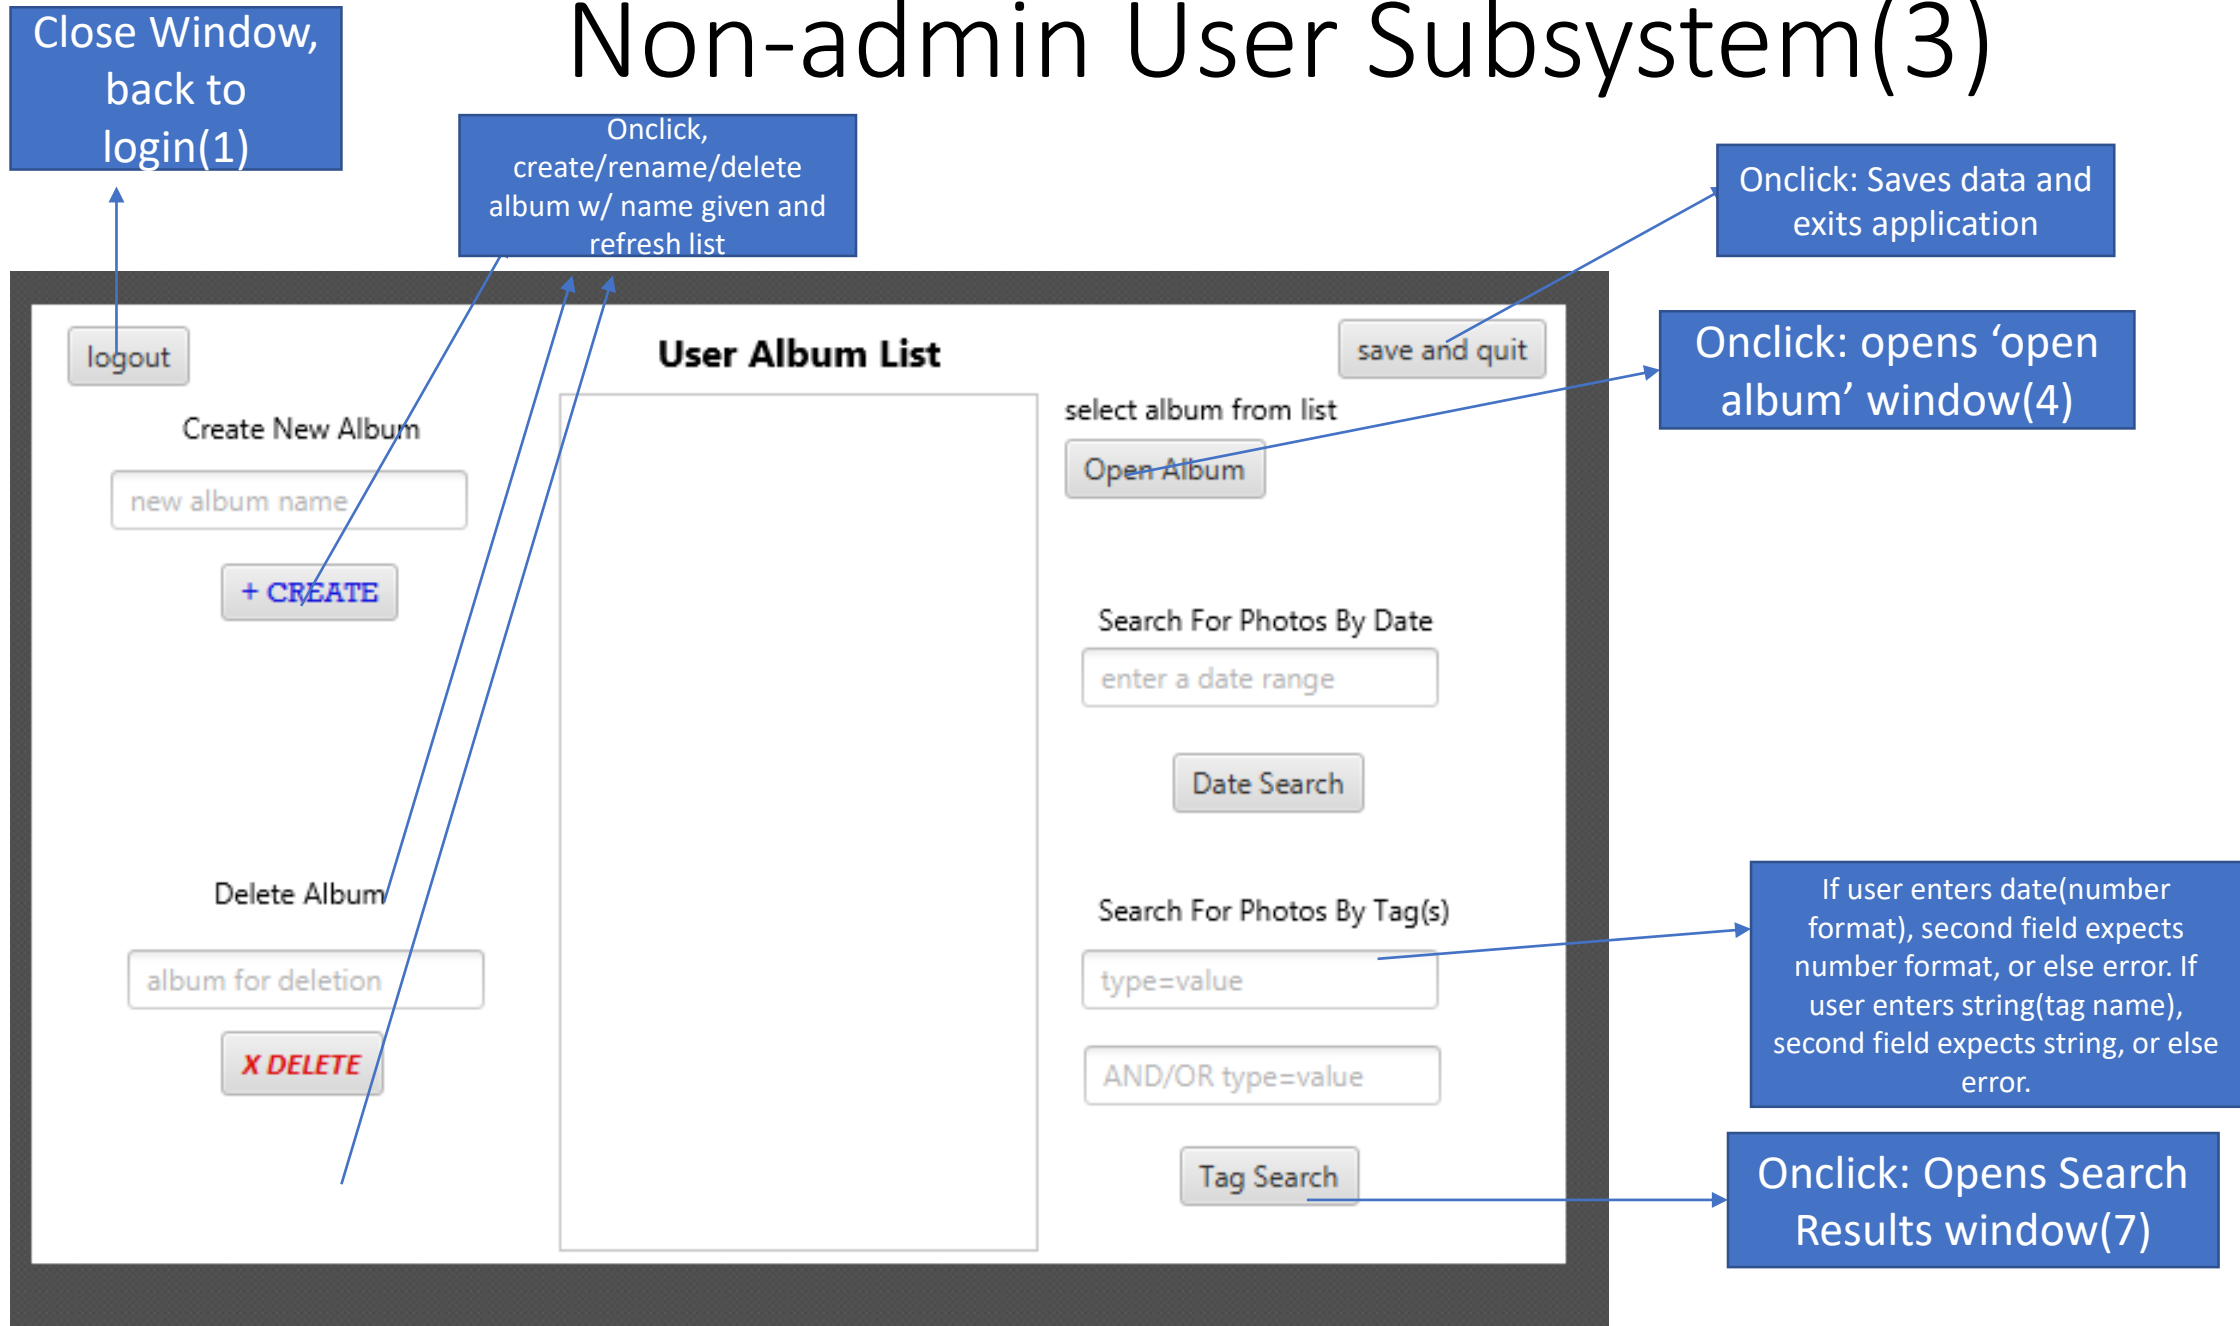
Close Window, back to login(1)

Non-admin User Subsystem(3)

Onclick, create/rename/delete album w/ name given and refresh list

Onclick: Saves data and exits application

logout

User Album List

save and quit

Onclick: opens ‘open album’ window(4)

Create New Album

new album name

+ CREATE

select album from list

Open Album

Search For Photos By Date

enter a date range

Date Search

Delete Album

album for deletion

X DELETE

Search For Photos By Tag(s)

type=value

AND/OR type=value

Tag Search

If user enters date(number format), second field expects number format, or else error. If user enters string(tag name), second field expects string, or else error.

Onclick: Opens Search Results window(7)